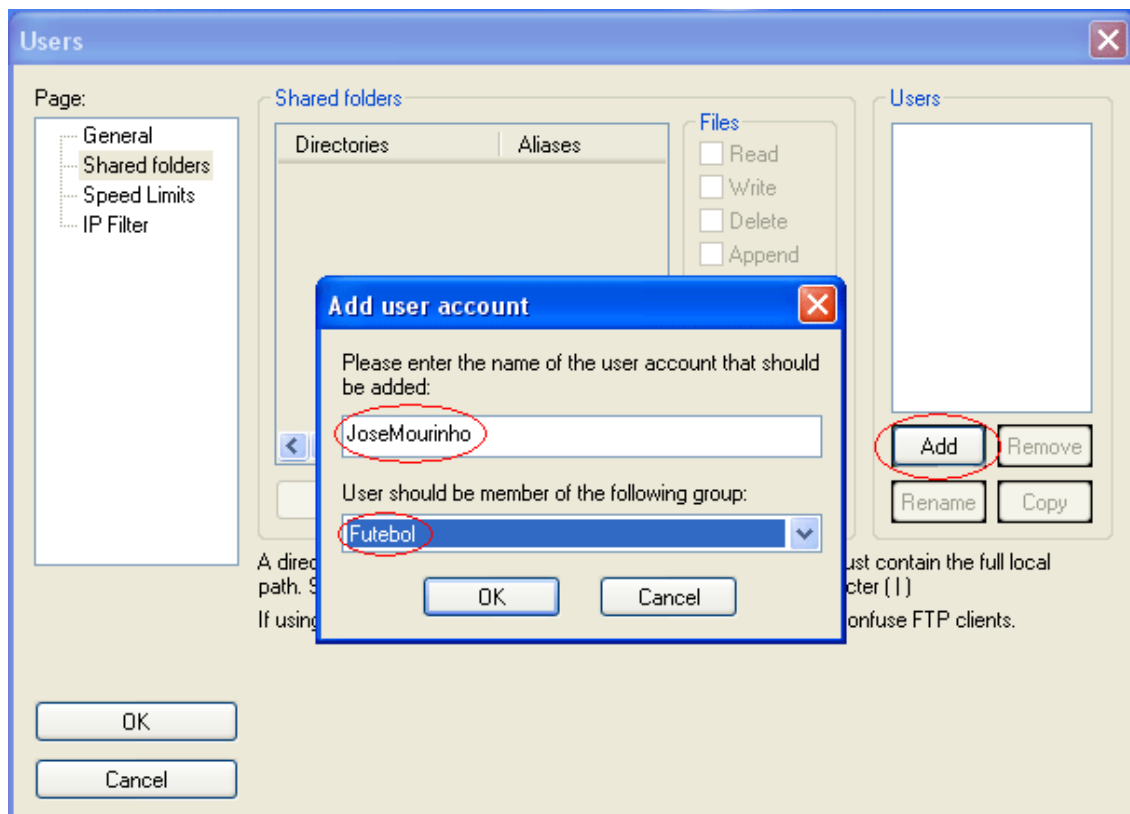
Users

Page:
General
Shared folders
Speed Limits
IP Filter

Shared folders

| Directories | Aliases |
|---|---|

Files
Read
Write
Delete
Append

Users

Add
Remove
Rename
Copy

A direc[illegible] ust contain the full local path. S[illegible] cter ( | )
If using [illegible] onfuse FTP clients.

Add user account

Please enter the name of the user account that should be added:

JoseMourinho

User should be member of the following group:

Futebol

OK
Cancel

OK
Cancel